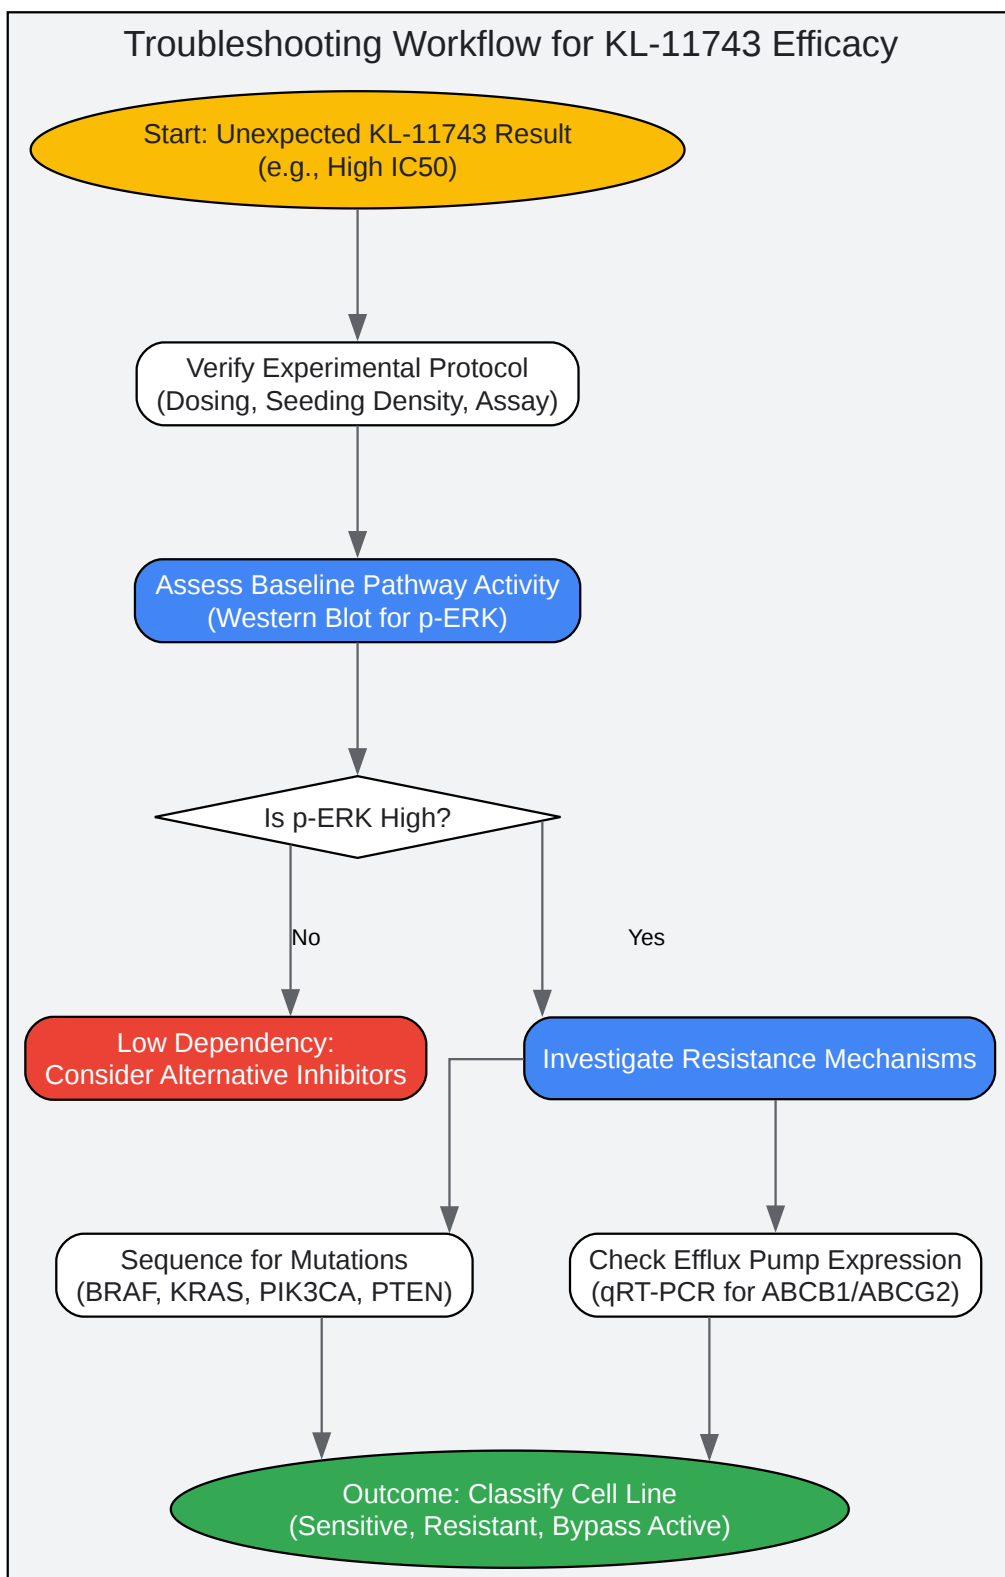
Troubleshooting Workflow for KL-11743 Efficacy

Start: Unexpected KL-11743 Result (e.g., High IC50)

Verify Experimental Protocol (Dosing, Seeding Density, Assay)

Assess Baseline Pathway Activity (Western Blot for p-ERK)

Is p-ERK High?

No

Yes

Low Dependency: Consider Alternative Inhibitors

Investigate Resistance Mechanisms

Sequence for Mutations (BRAF, KRAS, PIK3CA, PTEN)

Check Efflux Pump Expression (qRT-PCR for ABCB1/ABCG2)

Outcome: Classify Cell Line (Sensitive, Resistant, Bypass Active)